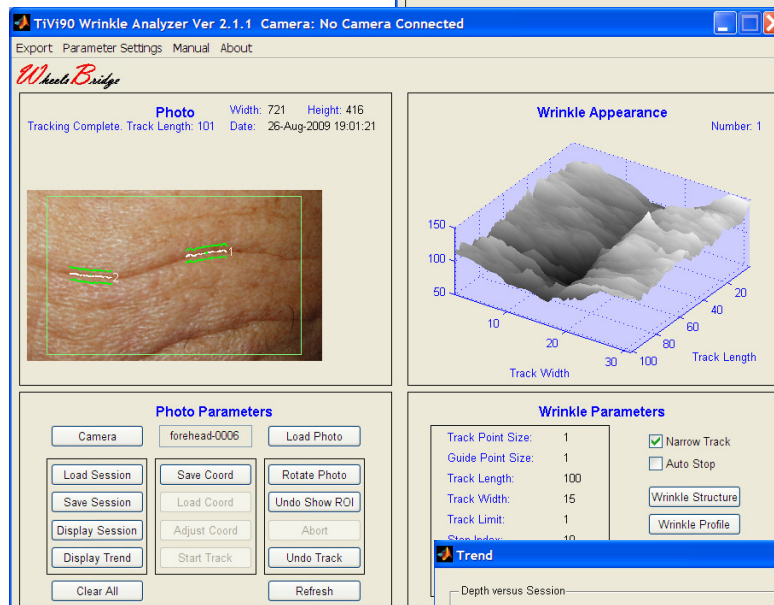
TiVi90 Wrinkle Analyzer Ver 2.1.1 Camera: No Camera Connected

Export Parameter Settings Manual About

WheelsBridge

Photo
Tracking Complete. Track Length: 101
Width: 721 Height: 416
Date: 26-Aug-2009 19:01:21

1
2

Wrinkle Appearance
Number: 1

150
100
50
10
20
30
Track Width
100
80
60
40
20
Track Length

Photo Parameters

Camera
forehead-0006
Load Photo

Load Session
Save Session
Display Session
Display Trend

Save Coord
Load Coord
Adjust Coord
Start Track

Rotate Photo
Undo Show ROI
Abort
Undo Track

Clear All
Refresh

Wrinkle Parameters

| | |
|---|---|
| Track Point Size: | 1 |
| Guide Point Size: | 1 |
| Track Length: | 100 |
| Track Width: | 15 |
| Track Limit: | 1 |
| Step Index: | 10 |

Narrow Track
Auto Stop
Wrinkle Structure
Wrinkle Profile

Trend

Depth versus Session